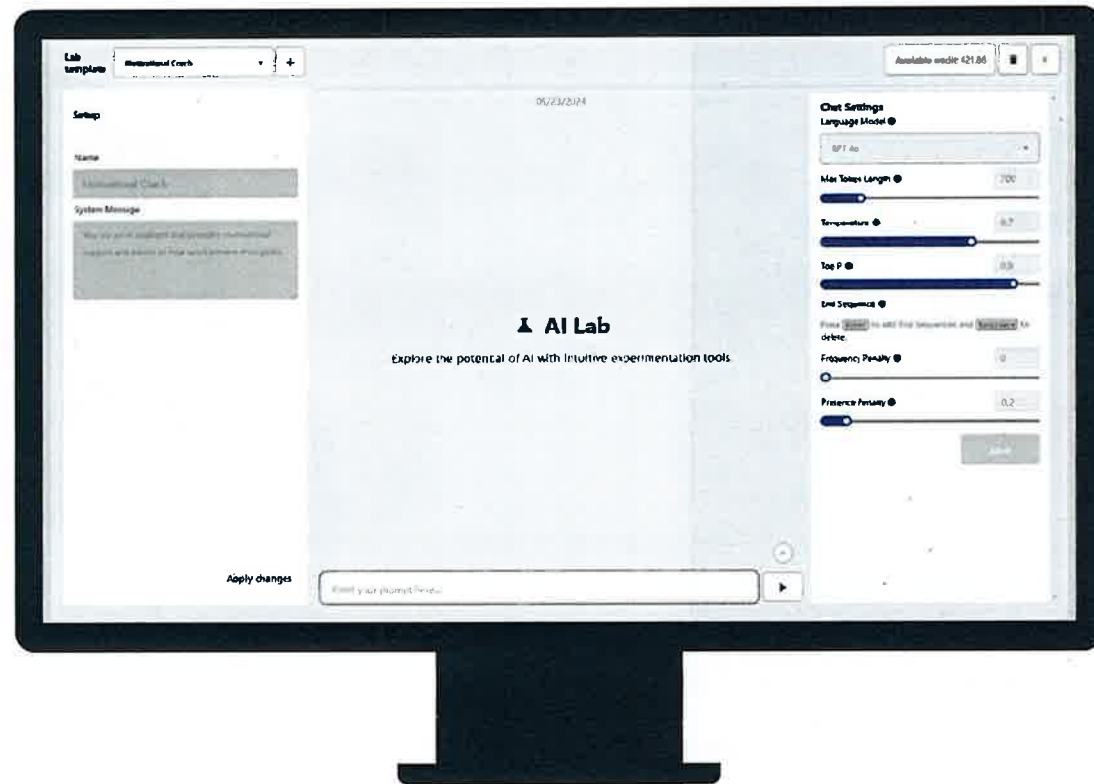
Lab template
Motivational Coach
+
Available credit: 421.86

Setup

Name
Motivational Coach

System Message
You are an AI assistant that provides motivational support and advice to help users achieve their goals.

Apply changes

05/23/2024

AI Lab

Explore the potential of AI with intuitive experimentation tools.

Enter your prompt here...

Chat Settings
Language Model
GPT 4o
Max Token Length
700
Temperature
0.7
Top P
0.9
End Sequence
Press Enter to add End Sequences and Backspace to delete.
Frequency Penalty
0
Presence Penalty
0.2
Save